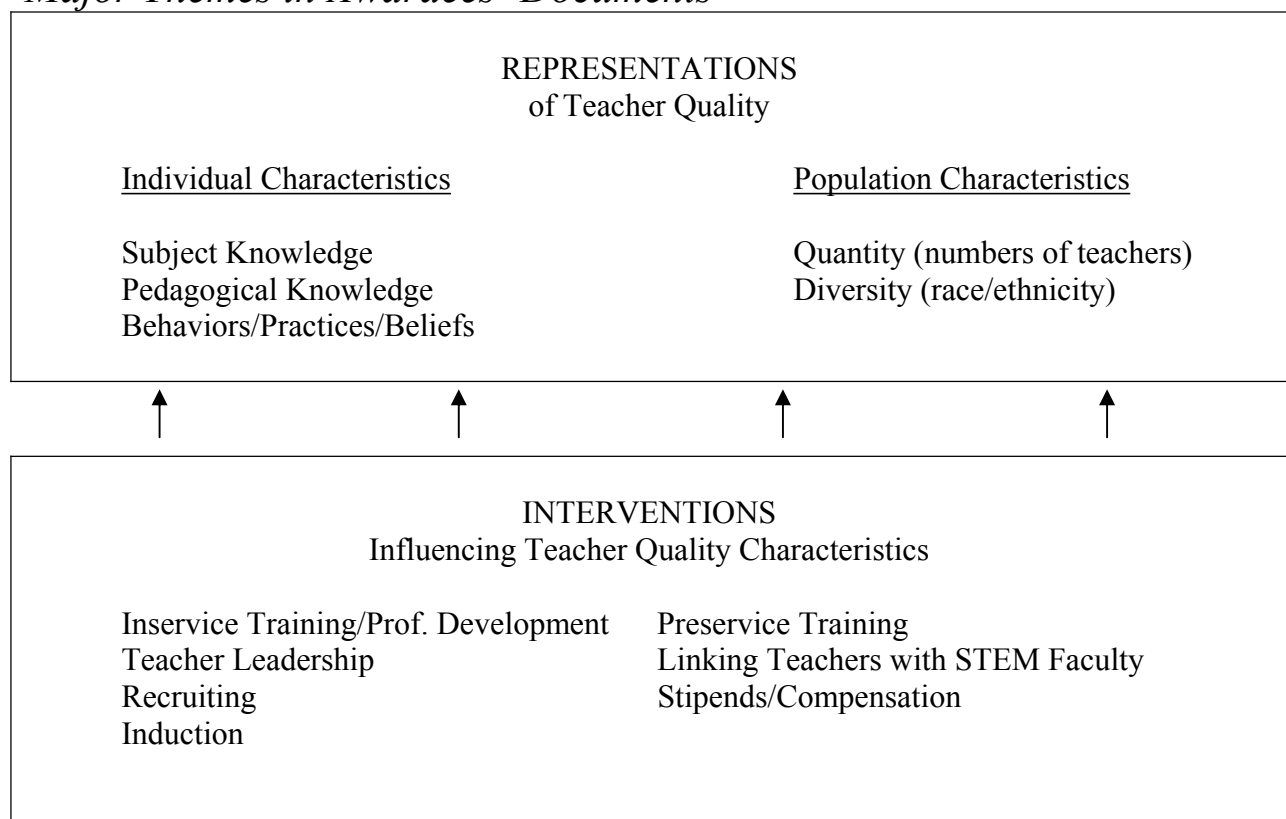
Major Themes in Awardees' Documents

REPRESENTATIONS
of Teacher Quality

Individual Characteristics

Subject Knowledge
Pedagogical Knowledge
Behaviors/Practices/Beliefs

Population Characteristics

Quantity (numbers of teachers)
Diversity (race/ethnicity)

INTERVENTIONS
Influencing Teacher Quality Characteristics

Inservice Training/Prof. Development
Teacher Leadership
Recruiting
Induction

Preservice Training
Linking Teachers with STEM Faculty
Stipends/Compensation